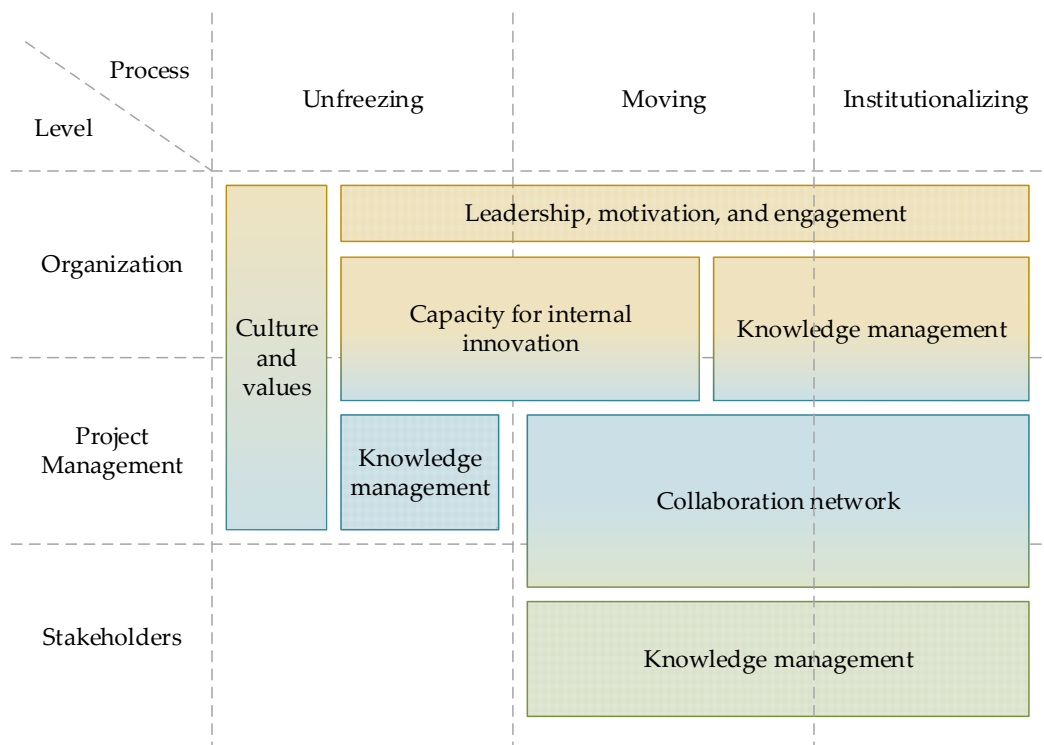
Process

Level

Unfreezing

Moving

Institutionalizing

Organization

Leadership, motivation, and engagement

Culture and values

Capacity for internal innovation

Knowledge management

Project Management

Knowledge management

Collaboration network

Stakeholders

Knowledge management